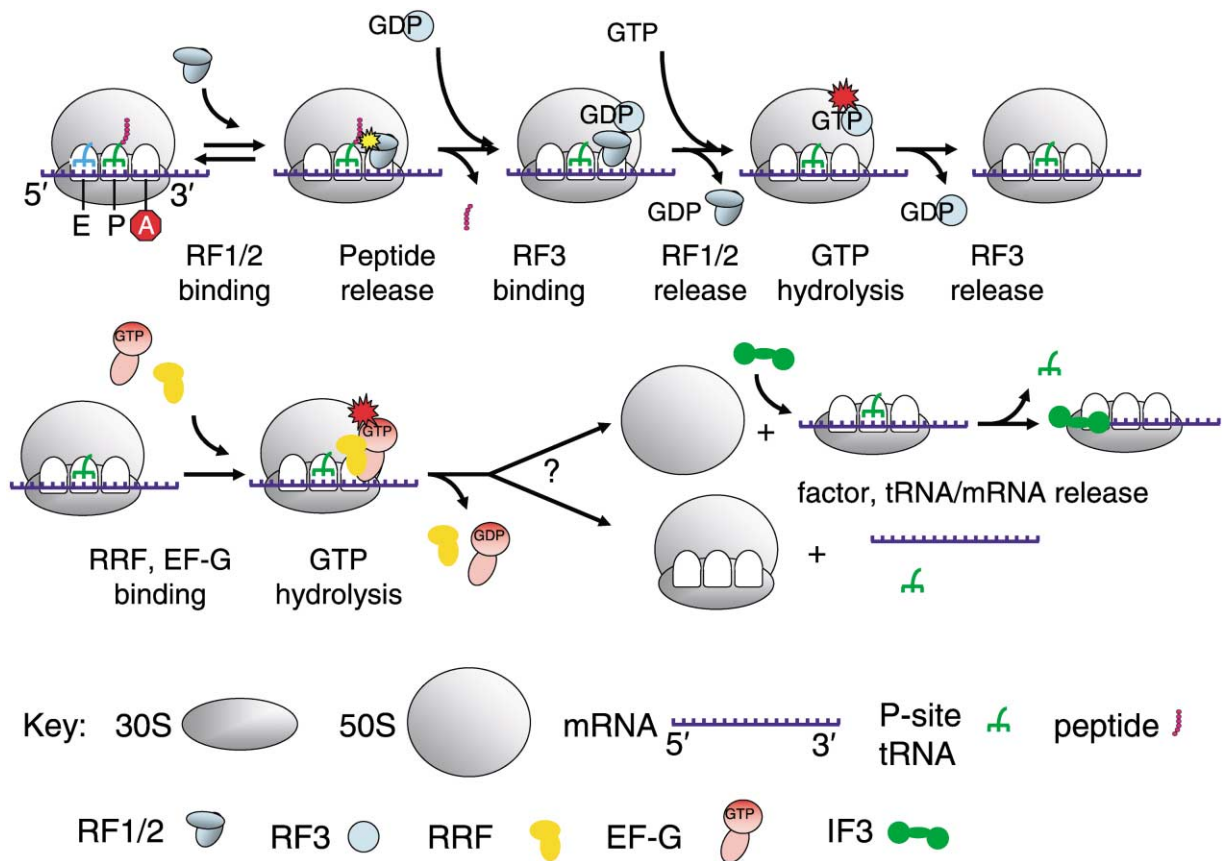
GDP

GTP

5′ 3′

E P A

GDP

GTP

GDP

GDP

RF1/2 binding

Peptide release

RF3 binding

RF1/2 release

GTP hydrolysis

RF3 release

GTP

GTP

?

+

factor, tRNA/mRNA release

GDP

+

RRF, EF-G binding

GTP hydrolysis

Key: 30S 50S mRNA 5′ 3′ P-site tRNA peptide

RF1/2 RF3 RRF EF-G GTP IF3